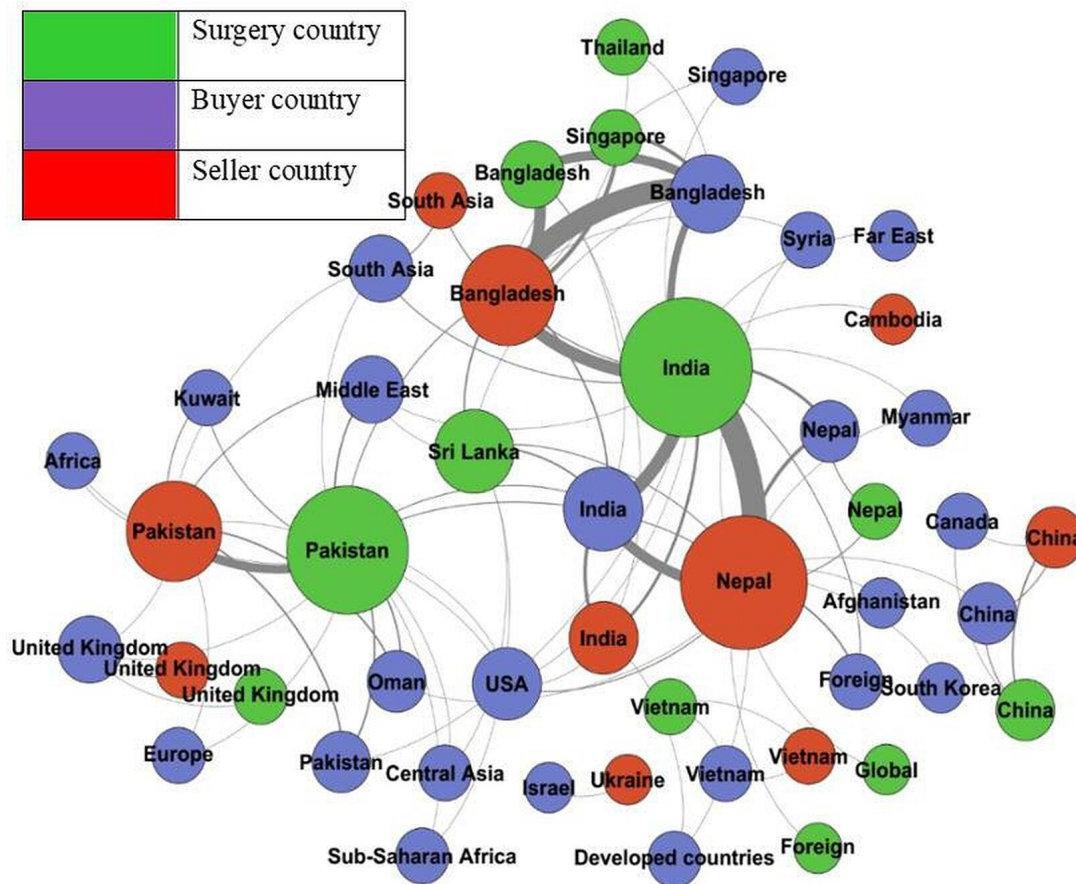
| | |
|---|---|
| | Surgery country |
| | Buyer country |
| | Seller country |

Thailand
Singapore
Singapore
Bangladesh
South Asia
Bangladesh
Syria
Far East
South Asia
Bangladesh
Cambodia
India
Kuwait
Middle East
Myanmar
Nepal
Africa
Sri Lanka
Nepal
India
Canada
China
Pakistan
Pakistan
Nepal
Afghanistan
China
India
United Kingdom
United Kingdom
United Kingdom
Oman
USA
Foreign
South Korea
China
Vietnam
Europe
Vietnam
Global
Pakistan
Central Asia
Israel
Ukraine
Vietnam
Sub-Saharan Africa
Developed countries
Foreign